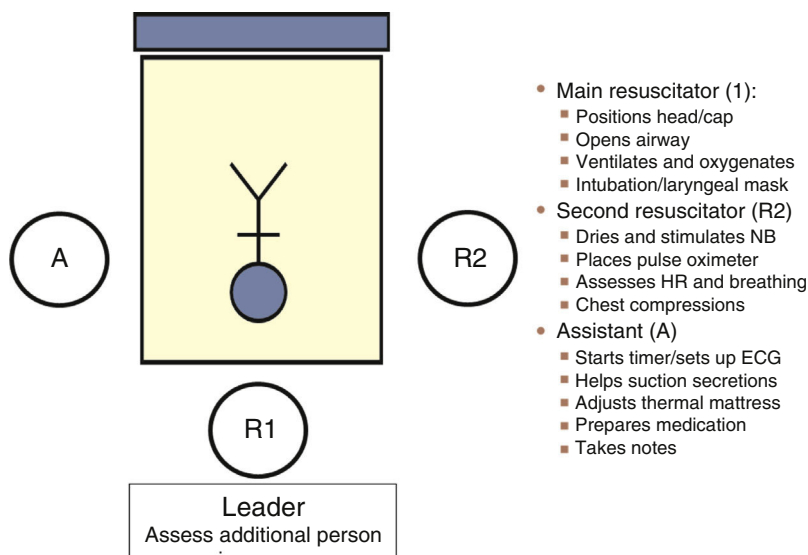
A

R2

R1

Leader
Assess additional person
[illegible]

- Main resuscitator (1):
  - Positions head/cap
  - Opens airway
  - Ventilates and oxygenates
  - Intubation/laryngeal mask
- Second resuscitator (R2)
  - Dries and stimulates NB
  - Places pulse oximeter
  - Assesses HR and breathing
  - Chest compressions
- Assistant (A)
  - Starts timer/sets up ECG
  - Helps suction secretions
  - Adjusts thermal mattress
  - Prepares medication
  - Takes notes